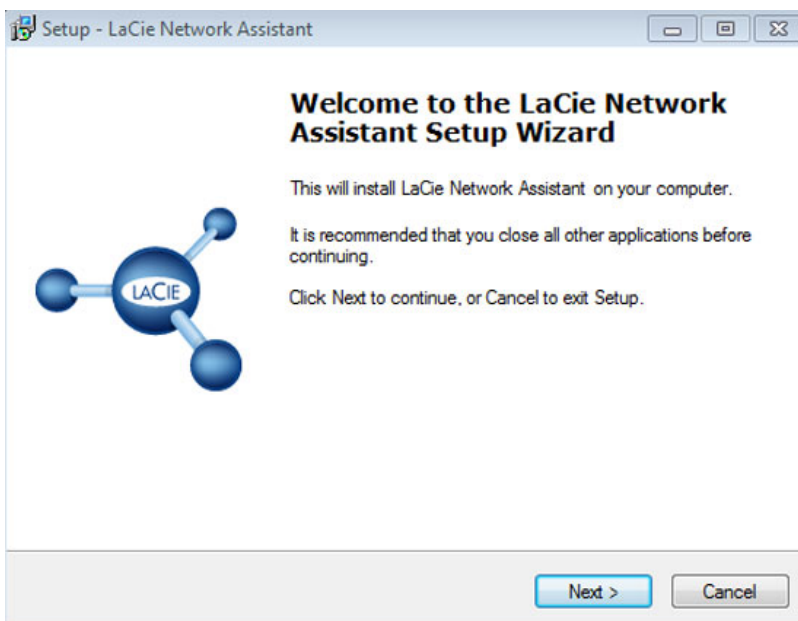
Setup - LaCie Network Assistant

LACIE

Welcome to the LaCie Network Assistant Setup Wizard

This will install LaCie Network Assistant on your computer.

It is recommended that you close all other applications before continuing.

Click Next to continue, or Cancel to exit Setup.

Next >

Cancel